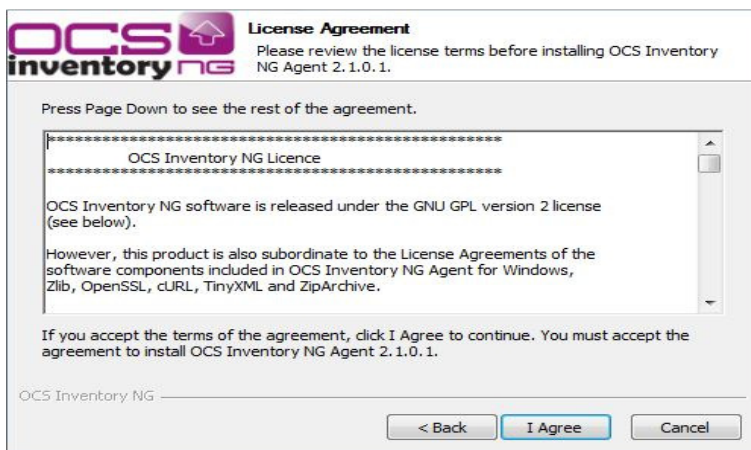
OCS inventory NG

License Agreement

Please review the license terms before installing OCS Inventory NG Agent 2.1.0.1.

Press Page Down to see the rest of the agreement.

**************************************************

OCS Inventory NG Licence

**************************************************

OCS Inventory NG software is released under the GNU GPL version 2 license (see below).

However, this product is also subordinate to the License Agreements of the software components included in OCS Inventory NG Agent for Windows, Zlib, OpenSSL, cURL, TinyXML and ZipArchive.

If you accept the terms of the agreement, click I Agree to continue. You must accept the agreement to install OCS Inventory NG Agent 2.1.0.1.

OCS Inventory NG

< Back

I Agree

Cancel